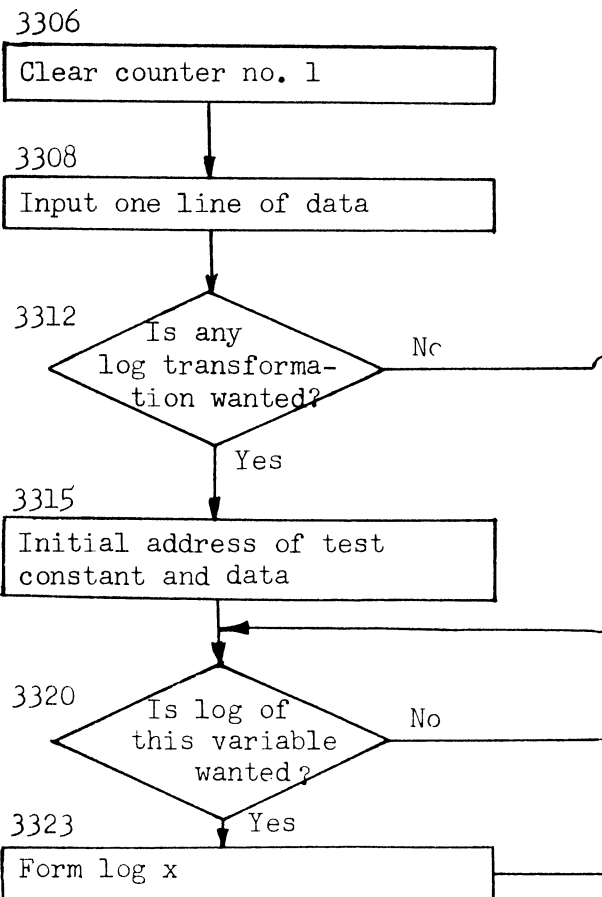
3306

Clear counter no. 1

3308

Input one line of data

3312

Is any log transformation wanted?

No

Yes

3315

Initial address of test constant and data

3320

Is log of this variable wanted?

No

3323

Yes

Form log x